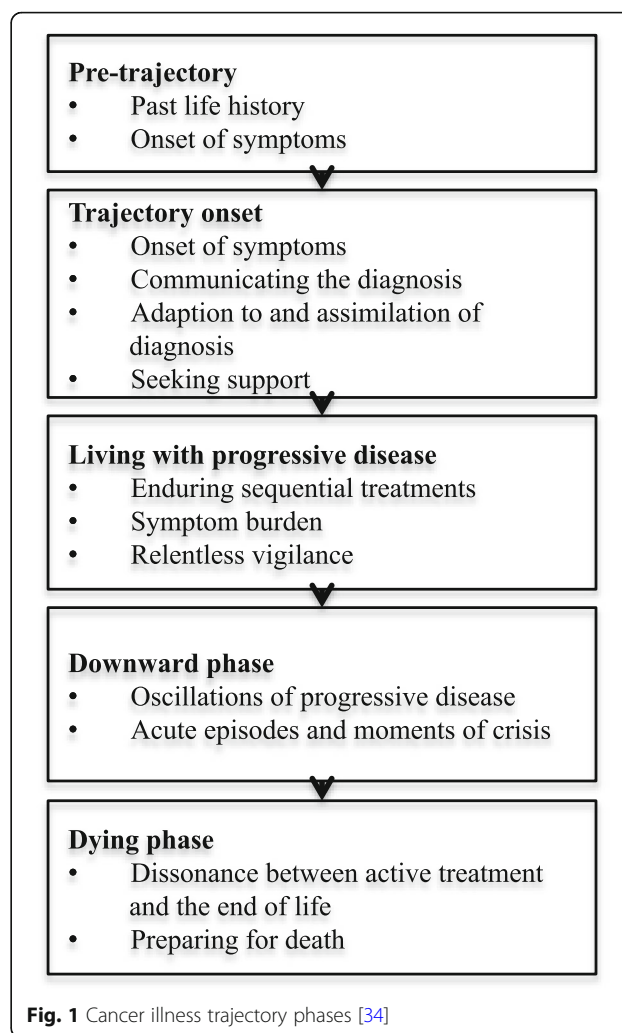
**Pre-trajectory**
- Past life history
- Onset of symptoms

**Trajectory onset**
- Onset of symptoms
- Communicating the diagnosis
- Adaption to and assimilation of diagnosis
- Seeking support

**Living with progressive disease**
- Enduring sequential treatments
- Symptom burden
- Relentless vigilance

**Downward phase**
- Oscillations of progressive disease
- Acute episodes and moments of crisis

**Dying phase**
- Dissonance between active treatment and the end of life
- Preparing for death

**Fig. 1** Cancer illness trajectory phases [34]